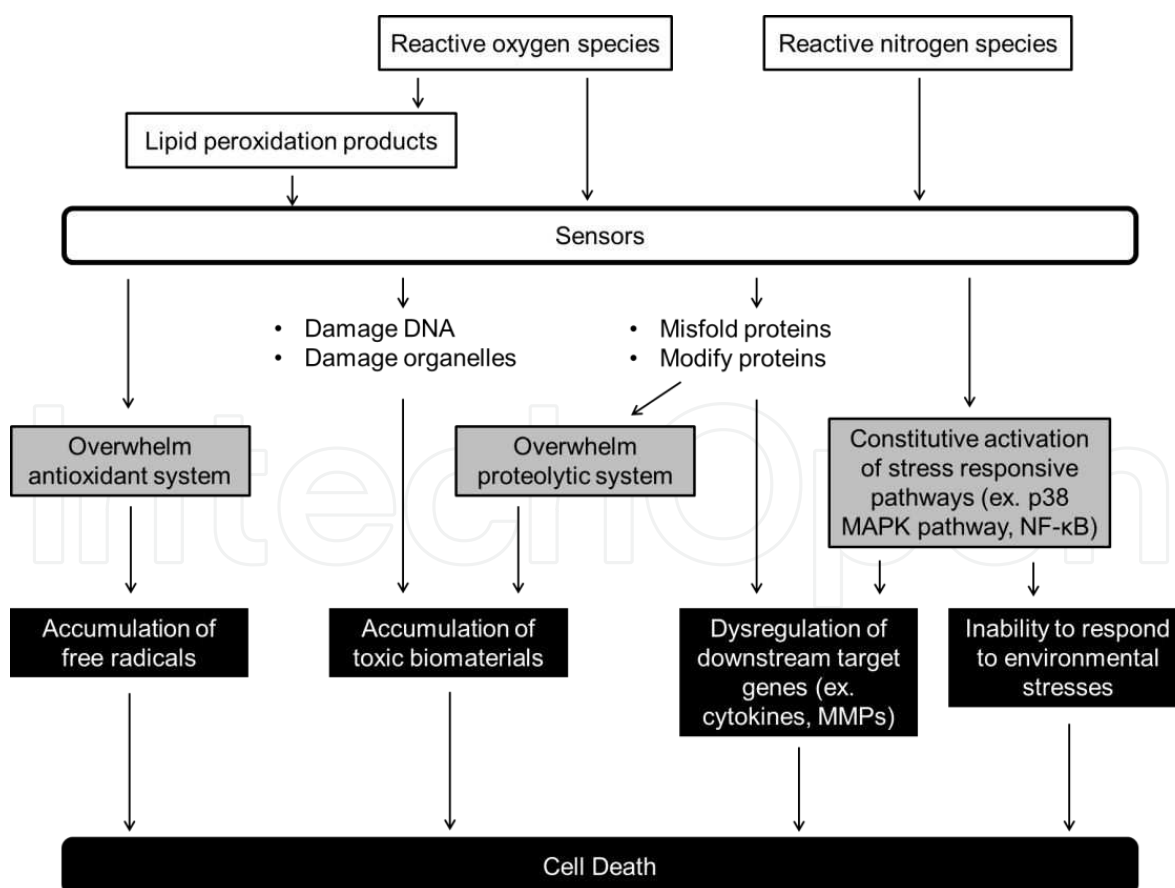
Reactive oxygen species

Reactive nitrogen species

Lipid peroxidation products

Sensors

• Damage DNA
• Damage organelles

• Misfold proteins
• Modify proteins

Overwhelm antioxidant system

Overwhelm proteolytic system

Constitutive activation of stress responsive pathways (ex. p38 MAPK pathway, NF-κB)

Accumulation of free radicals

Accumulation of toxic biomaterials

Dysregulation of downstream target genes (ex. cytokines, MMPs)

Inability to respond to environmental stresses

Cell Death